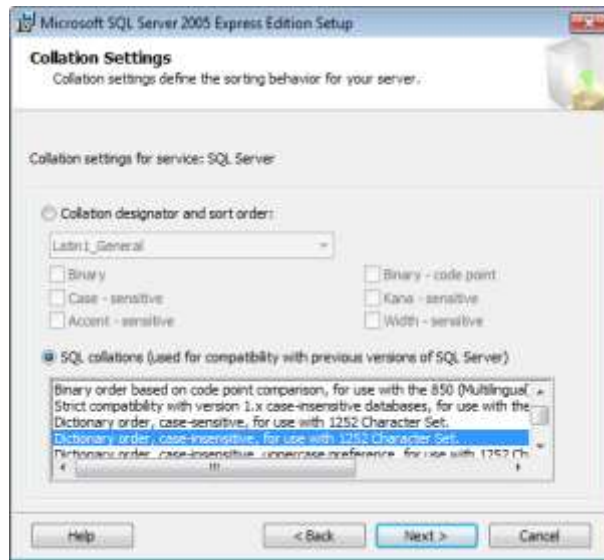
Microsoft SQL Server 2005 Express Edition Setup

Collation Settings
Collation settings define the sorting behavior for your server.

Collation settings for service: SQL Server

Collation designator and sort order:

Latin1_General

Binary
Case - sensitive
Accent - sensitive

Binary - code point
Kana - sensitive
Width - sensitive

SQL collations (used for compatibility with previous versions of SQL Server)

Binary order based on code point comparison, for use with the 850 (Multilingual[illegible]
Strict compatibility with version 1.x case-insensitive databases, for use with the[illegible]
Dictionary order, case-sensitive, for use with 1252 Character Set.
Dictionary order, case-insensitive, for use with 1252 Character Set.
Dictionary order, case-insensitive, uppercase preference, for use with 1252 Ch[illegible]

Help

< Back

Next >

Cancel